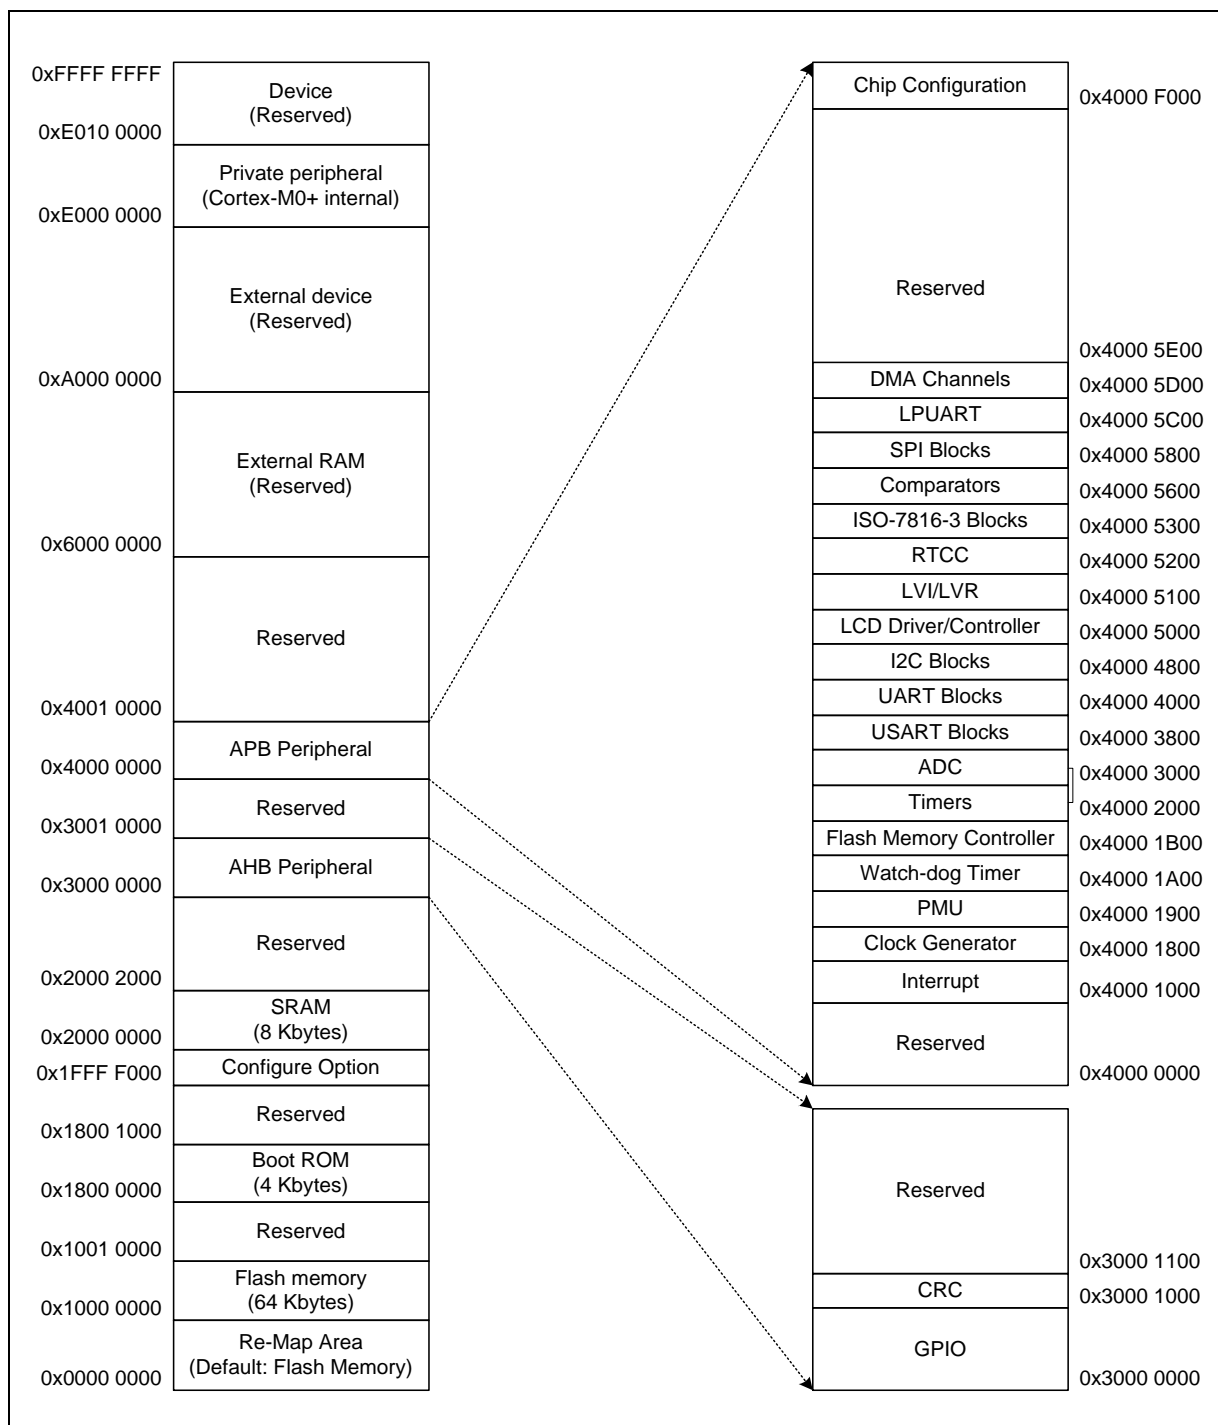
0xFFFF FFFF
Device
(Reserved)
0xE010 0000
Private peripheral
(Cortex-M0+ internal)
0xE000 0000
External device
(Reserved)
0xA000 0000
External RAM
(Reserved)
0x6000 0000
Reserved
0x4001 0000
APB Peripheral
0x4000 0000
Reserved
0x3001 0000
AHB Peripheral
0x3000 0000
Reserved
0x2000 2000
SRAM
(8 Kbytes)
0x2000 0000
Configure Option
0x1FFF F000
Reserved
0x1800 1000
Boot ROM
(4 Kbytes)
0x1800 0000
Reserved
0x1001 0000
Flash memory
(64 Kbytes)
0x1000 0000
Re-Map Area
(Default: Flash Memory)
0x0000 0000

Chip Configuration
0x4000 F000
Reserved
0x4000 5E00
DMA Channels
0x4000 5D00
LPUART
0x4000 5C00
SPI Blocks
0x4000 5800
Comparators
0x4000 5600
ISO-7816-3 Blocks
0x4000 5300
RTCC
0x4000 5200
LVI/LVR
0x4000 5100
LCD Driver/Controller
0x4000 5000
I2C Blocks
0x4000 4800
UART Blocks
0x4000 4000
USART Blocks
0x4000 3800
ADC
0x4000 3000
Timers
0x4000 2000
Flash Memory Controller
0x4000 1B00
Watch-dog Timer
0x4000 1A00
PMU
0x4000 1900
Clock Generator
0x4000 1800
Interrupt
0x4000 1000
Reserved
0x4000 0000

Reserved
0x3000 1100
CRC
0x3000 1000
GPIO
0x3000 0000